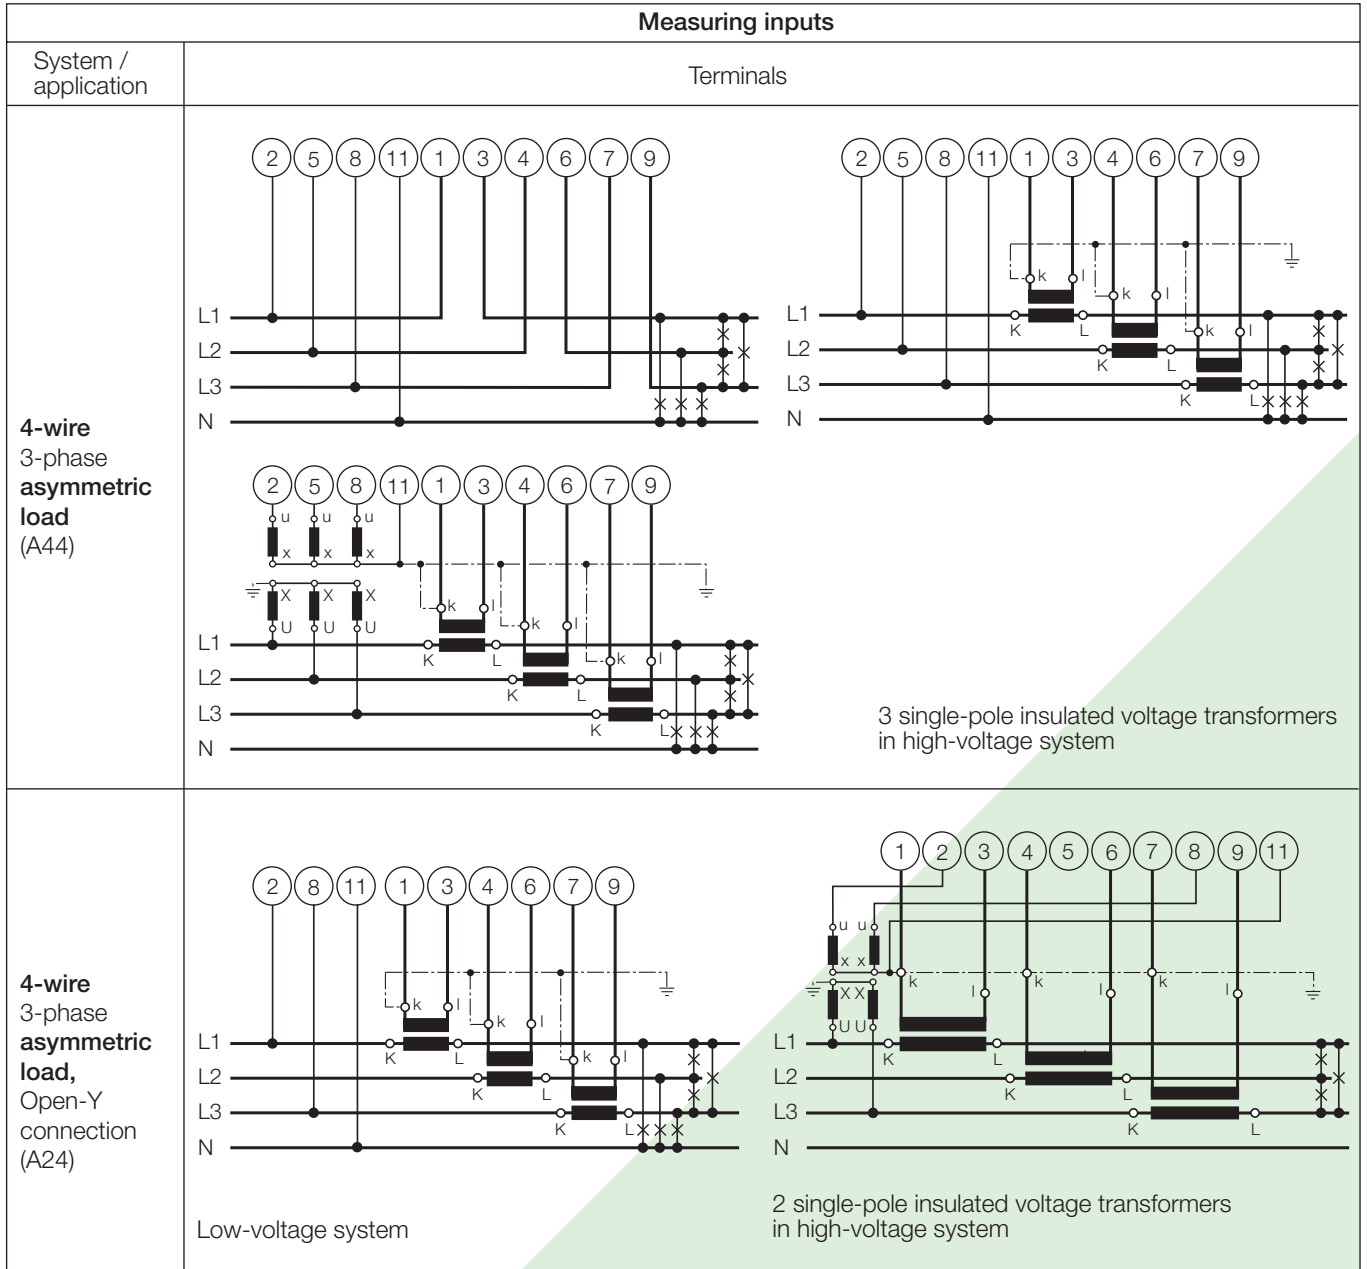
| Measuring inputs | |
|---|---|
| System / application | Terminals |
| **4-wire** 3-phase **asymmetric load** (A44) | 2 5 8 11 1 3 4 6 7 9<br>L1 L2 L3 N<br><br>2 5 8 11 1 3 4 6 7 9<br>k l k l k l<br>K L K L K L<br>L1 L2 L3 N<br><br>2 5 8 11 1 3 4 6 7 9<br>u x u x u x<br>X U X U X U<br>k l k l k l<br>K L K L K L<br>L1 L2 L3 N<br><br>3 single-pole insulated voltage transformers in high-voltage system |
| **4-wire** 3-phase **asymmetric load,** Open-Y connection (A24) | 2 8 11 1 3 4 6 7 9<br>k l k l k l<br>K L K L K L<br>L1 L2 L3 N<br>Low-voltage system<br><br>1 2 3 4 5 6 7 8 9 11<br>u u x x X X U U<br>k l k l k l<br>K L K L K L<br>L1 L2 L3 N<br>2 single-pole insulated voltage transformers in high-voltage system |